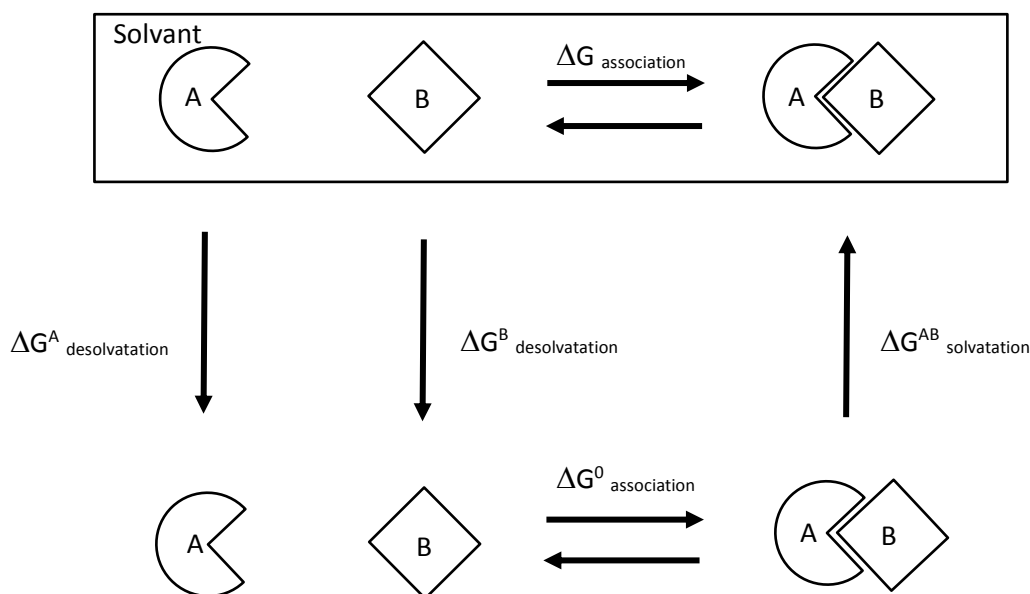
Solvant

A

B

$\Delta G_{\text{association}}$

A B

$\Delta G^{A}_{\text{desolvatation}}$

$\Delta G^{B}_{\text{desolvatation}}$

$\Delta G^{AB}_{\text{solvatation}}$

$\Delta G^{0}_{\text{association}}$

A

B

A B